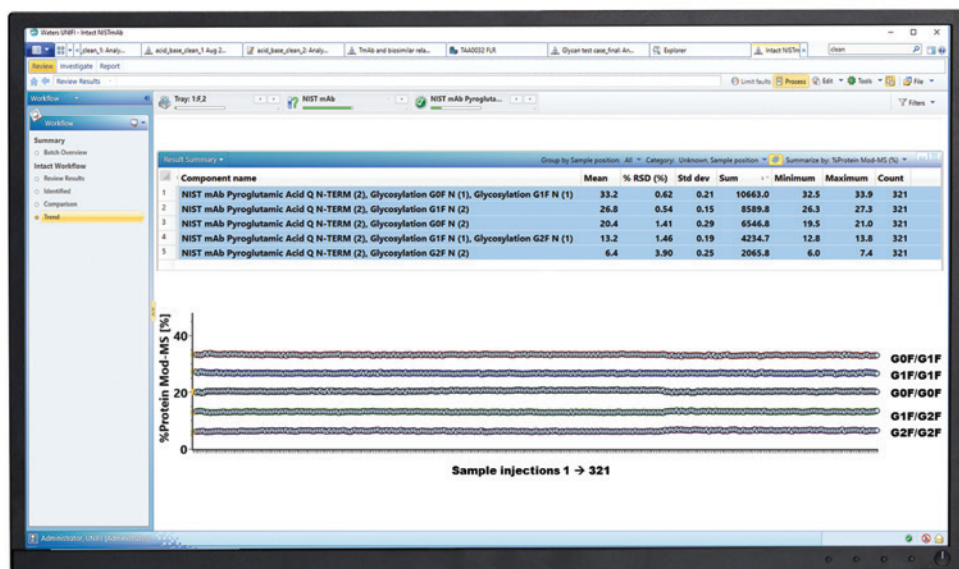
Waters UNIFI - Intact NISTmAb

clean_1: Analy... | acid_base_clean_1 Aug 2... | acid_base_clean_2: Analy... | TmAb and biosimilar rela... | TAA0032 FLR | Glycan test case_final: An... | Explorer | Intact NISTm | clean

Review Investigate Report

Review Results

Limit faults | Process | Edit | Tools | File

Workflow

Workflow

Summary
Batch Overview
Intact Workflow
Review Results
Identified
Comparison
Trend

Tray: 1:F,2 | NIST mAb | NIST mAb Pyrogluta...

Filters

Result Summary | Group by Sample position: All | Category: Unknown, Sample position | Summarize by: %Protein Mod-MS (%)

| | Component name | Mean | % RSD (%) | Std dev | Sum | Minimum | Maximum | Count |
|---|---|---|---|---|---|---|---|---|
| 1 | NIST mAb Pyroglutamic Acid Q N-TERM (2), Glycosylation G0F N (1), Glycosylation G1F N (1) | 33.2 | 0.62 | 0.21 | 10663.0 | 32.5 | 33.9 | 321 |
| 2 | NIST mAb Pyroglutamic Acid Q N-TERM (2), Glycosylation G1F N (2) | 26.8 | 0.54 | 0.15 | 8589.8 | 26.3 | 27.3 | 321 |
| 3 | NIST mAb Pyroglutamic Acid Q N-TERM (2), Glycosylation G0F N (2) | 20.4 | 1.41 | 0.29 | 6546.8 | 19.5 | 21.0 | 321 |
| 4 | NIST mAb Pyroglutamic Acid Q N-TERM (2), Glycosylation G1F N (1), Glycosylation G2F N (1) | 13.2 | 1.46 | 0.19 | 4234.7 | 12.8 | 13.8 | 321 |
| 5 | NIST mAb Pyroglutamic Acid Q N-TERM (2), Glycosylation G2F N (2) | 6.4 | 3.90 | 0.25 | 2065.8 | 6.0 | 7.4 | 321 |

%Protein Mod-MS [%]
40
20
0

G0F/G1F
G1F/G1F
G0F/G0F
G1F/G2F
G2F/G2F

Sample injections 1 → 321

Administrator, UNIFI (Administrator)